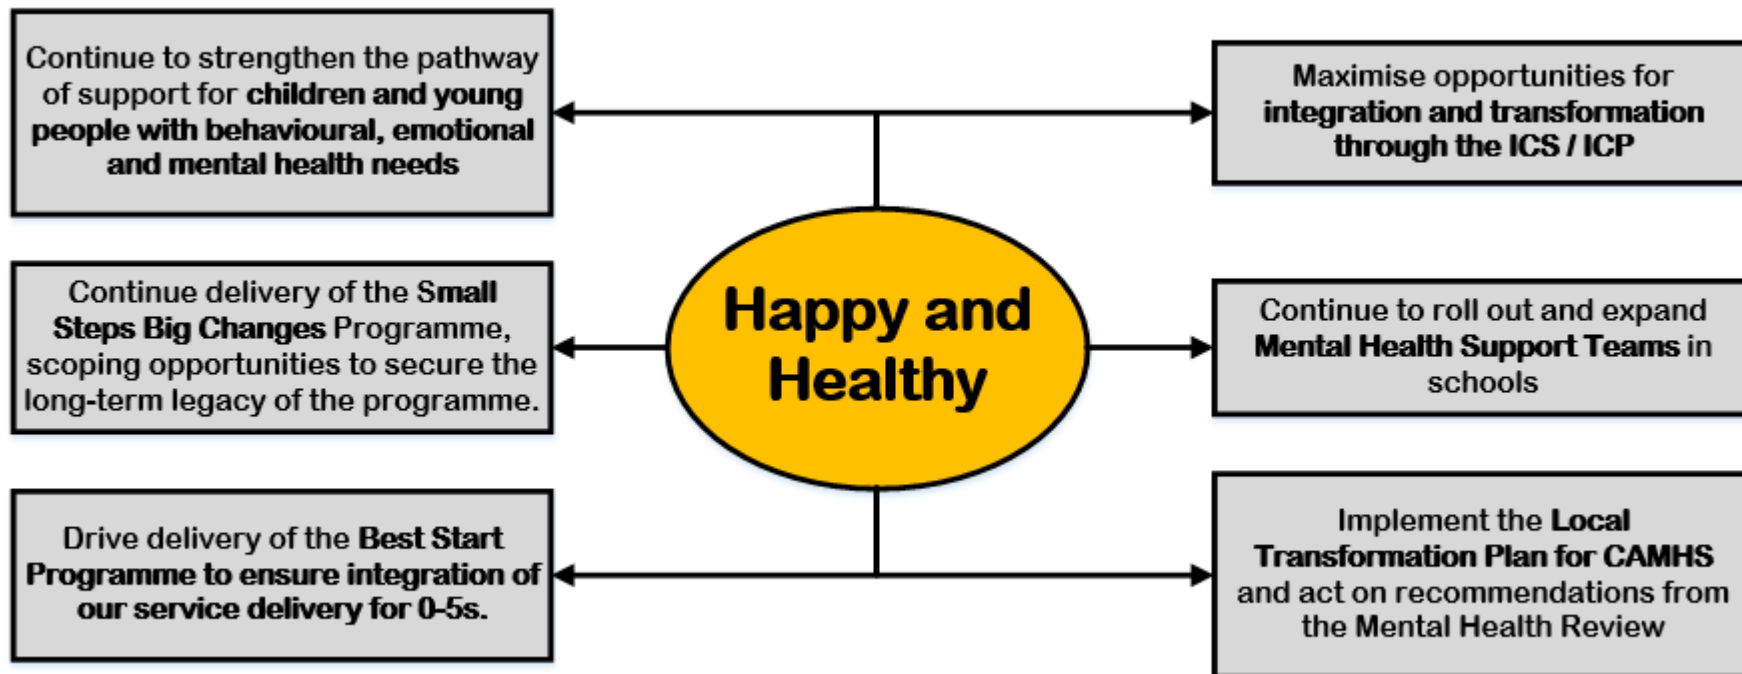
Continue to strengthen the pathway of support for children and young people with behavioural, emotional and mental health needs

Maximise opportunities for integration and transformation through the ICS / ICP

Continue delivery of the Small Steps Big Changes Programme, scoping opportunities to secure the long-term legacy of the programme.

Happy and Healthy

Continue to roll out and expand Mental Health Support Teams in schools

Drive delivery of the Best Start Programme to ensure integration of our service delivery for 0-5s.

Implement the Local Transformation Plan for CAMHS and act on recommendations from the Mental Health Review